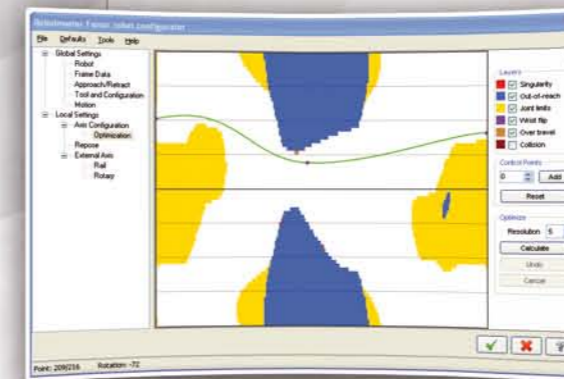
Robotmaster Fanuc robot configurator

File Defaults Tools Help

Global Settings
Robot
Frame Data
Approach/Retract
Tool and Configuration
Motion
Local Settings
Axis Configuration
Optimization
Repose
External Axis
Rail
Rotary

Layers
Singularity
Out-of-reach
Joint limits
Wrist flip
Over travel
Collision

Control Points
0
Add
Reset

Optimize
Resolution 5
Calculate
Undo
Cancel

Point: 209/216 Rotation: -72